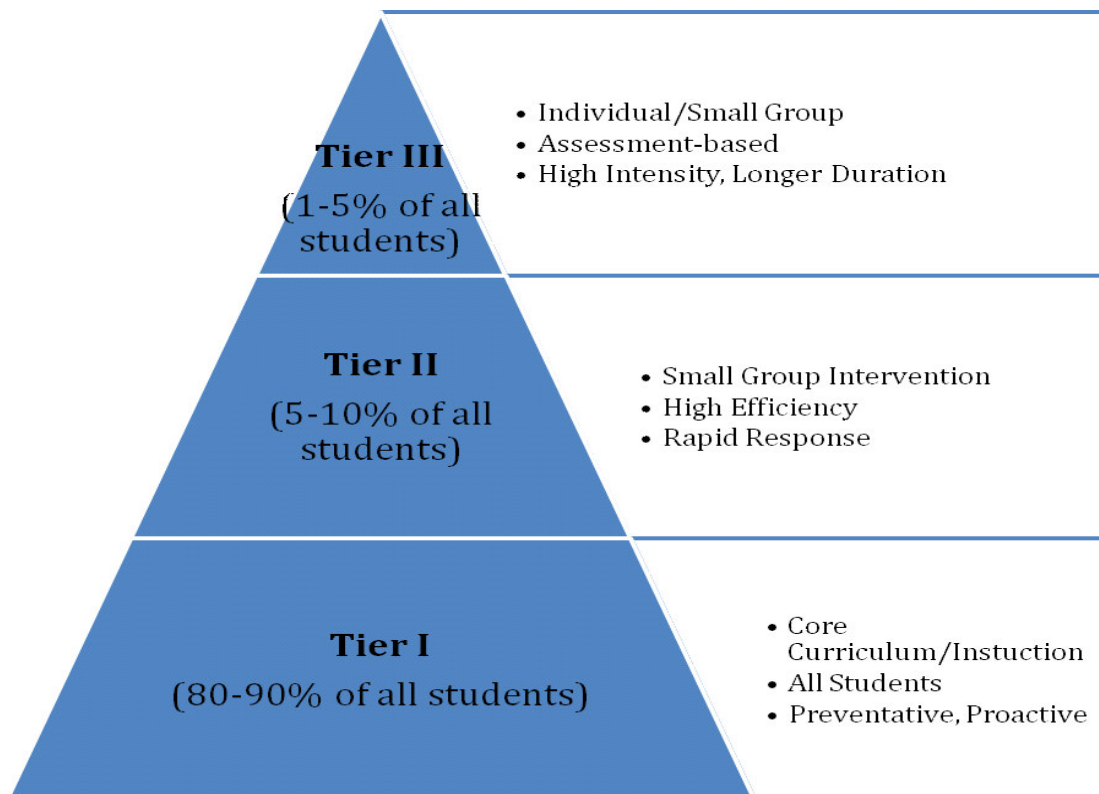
Tier III
(1-5% of all students)

• Individual/Small Group
• Assessment-based
• High Intensity, Longer Duration

Tier II
(5-10% of all students)

• Small Group Intervention
• High Efficiency
• Rapid Response

Tier I
(80-90% of all students)

• Core Curriculum/Instuction
• All Students
• Preventative, Proactive